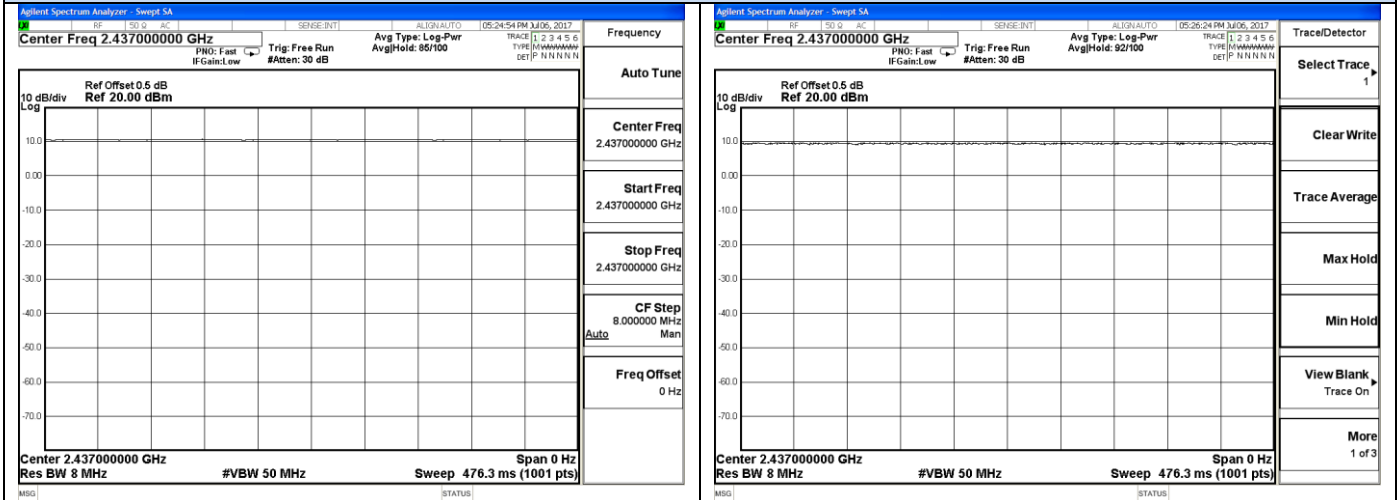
Agilent Spectrum Analyzer - Swept SA
RF 50 Ω AC SENSE:INT ALIGN AUTO 05:24:54 PM Jul 06, 2017
Center Freq 2.437000000 GHz
PNO: Fast IFGain:Low
Trig: Free Run #Atten: 30 dB
Avg Type: Log-Pwr Avg|Hold: 85/100
TRACE 1 2 3 4 5 6 TYPE M WWWWW DET P N N N N N
Frequency

Ref Offset 0.5 dB
10 dB/div Ref 20.00 dBm
Log
10.0
0.00
-10.0
-20.0
-30.0
-40.0
-50.0
-60.0
-70.0

Center 2.437000000 GHz Span 0 Hz
Res BW 8 MHz #VBW 50 MHz Sweep 476.3 ms (1001 pts)
MSG STATUS

Auto Tune
Center Freq 2.437000000 GHz
Start Freq 2.437000000 GHz
Stop Freq 2.437000000 GHz
CF Step 8.000000 MHz Auto Man
Freq Offset 0 Hz

Agilent Spectrum Analyzer - Swept SA
RF 50 Ω AC SENSE:INT ALIGN AUTO 05:26:24 PM Jul 06, 2017
Center Freq 2.437000000 GHz
PNO: Fast IFGain:Low
Trig: Free Run #Atten: 30 dB
Avg Type: Log-Pwr Avg|Hold: 92/100
TRACE 1 2 3 4 5 6 TYPE M WWWWW DET P N N N N N
Trace/Detector

Ref Offset 0.5 dB
10 dB/div Ref 20.00 dBm
Log
10.0
0.00
-10.0
-20.0
-30.0
-40.0
-50.0
-60.0
-70.0

Center 2.437000000 GHz Span 0 Hz
Res BW 8 MHz #VBW 50 MHz Sweep 476.3 ms (1001 pts)
MSG STATUS

Select Trace 1
Clear Write
Trace Average
Max Hold
Min Hold
View Blank Trace On
More 1 of 3